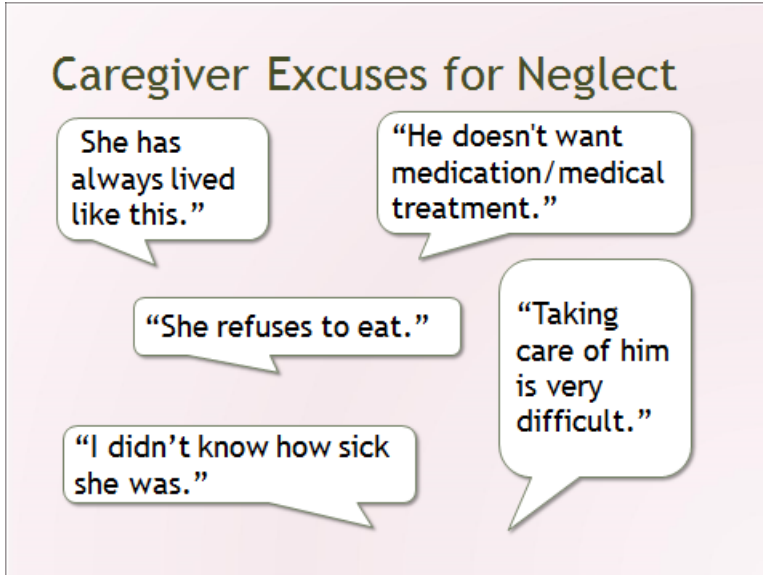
Caregiver Excuses for Neglect

She has always lived like this."

"He doesn't want medication/medical treatment."

"She refuses to eat."

"Taking care of him is very difficult."

"I didn't know how sick she was."